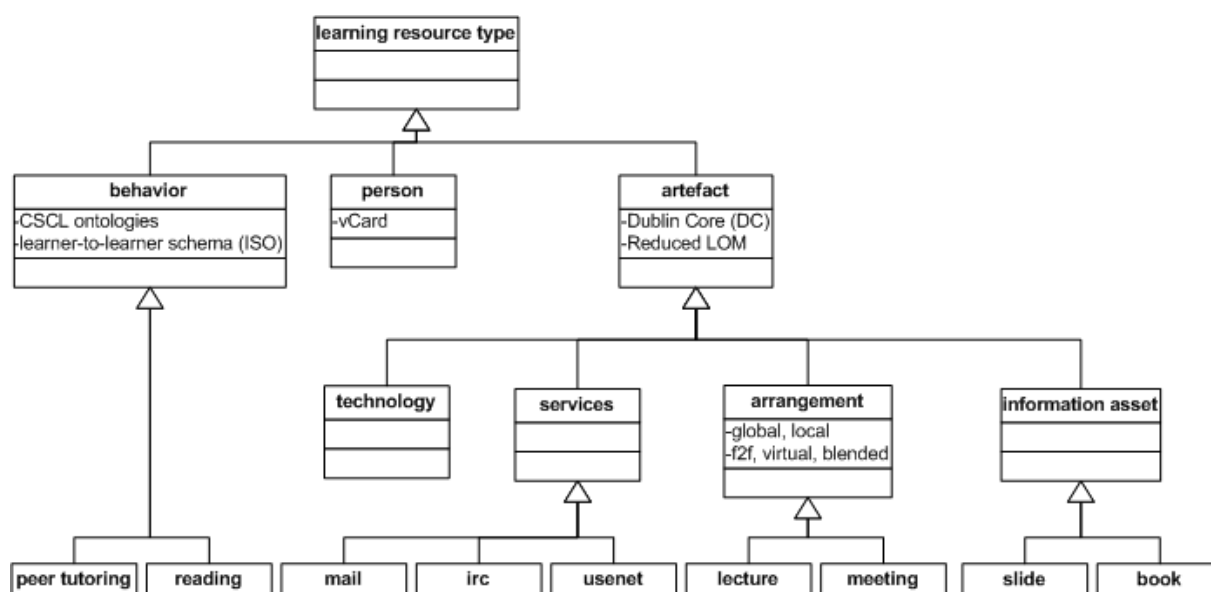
learning resource type

behavior
-CSCL ontologies
-learner-to-learner schema (ISO)

person
-vCard

artefact
-Dublin Core (DC)
-Reduced LOM

technology

services

arrangement
-global, local
-f2f, virtual, blended

information asset

peer tutoring

reading

mail

irc

usenet

lecture

meeting

slide

book